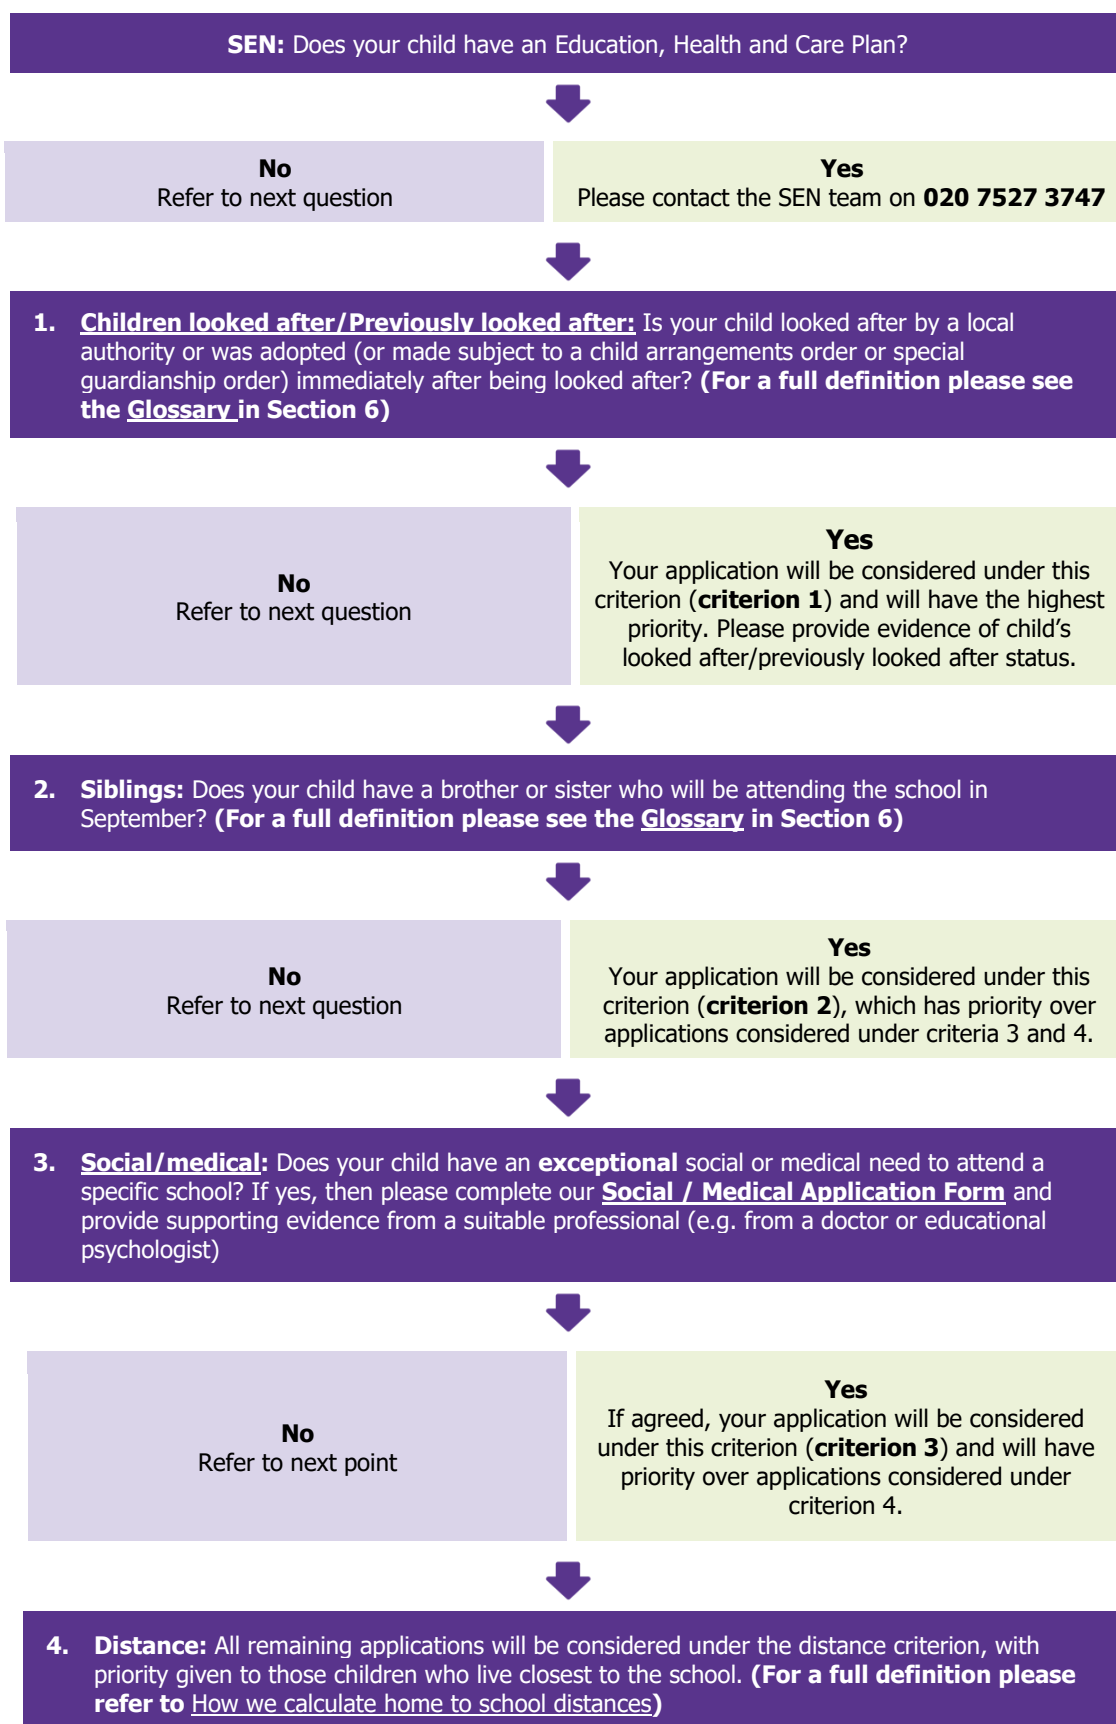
**SEN:** Does your child have an Education, Health and Care Plan?

**No**
Refer to next question

**Yes**
Please contact the SEN team on **020 7527 3747**

1. **Children looked after/Previously looked after:** Is your child looked after by a local authority or was adopted (or made subject to a child arrangements order or special guardianship order) immediately after being looked after? **(For a full definition please see the Glossary in Section 6)**

**No**
Refer to next question

**Yes**
Your application will be considered under this criterion (**criterion 1**) and will have the highest priority. Please provide evidence of child's looked after/previously looked after status.

2. **Siblings:** Does your child have a brother or sister who will be attending the school in September? **(For a full definition please see the Glossary in Section 6)**

**No**
Refer to next question

**Yes**
Your application will be considered under this criterion (**criterion 2**), which has priority over applications considered under criteria 3 and 4.

3. **Social/medical:** Does your child have an **exceptional** social or medical need to attend a specific school? If yes, then please complete our **Social / Medical Application Form** and provide supporting evidence from a suitable professional (e.g. from a doctor or educational psychologist)

**No**
Refer to next point

**Yes**
If agreed, your application will be considered under this criterion (**criterion 3**) and will have priority over applications considered under criterion 4.

4. **Distance:** All remaining applications will be considered under the distance criterion, with priority given to those children who live closest to the school. **(For a full definition please refer to** How we calculate home to school distances**)**